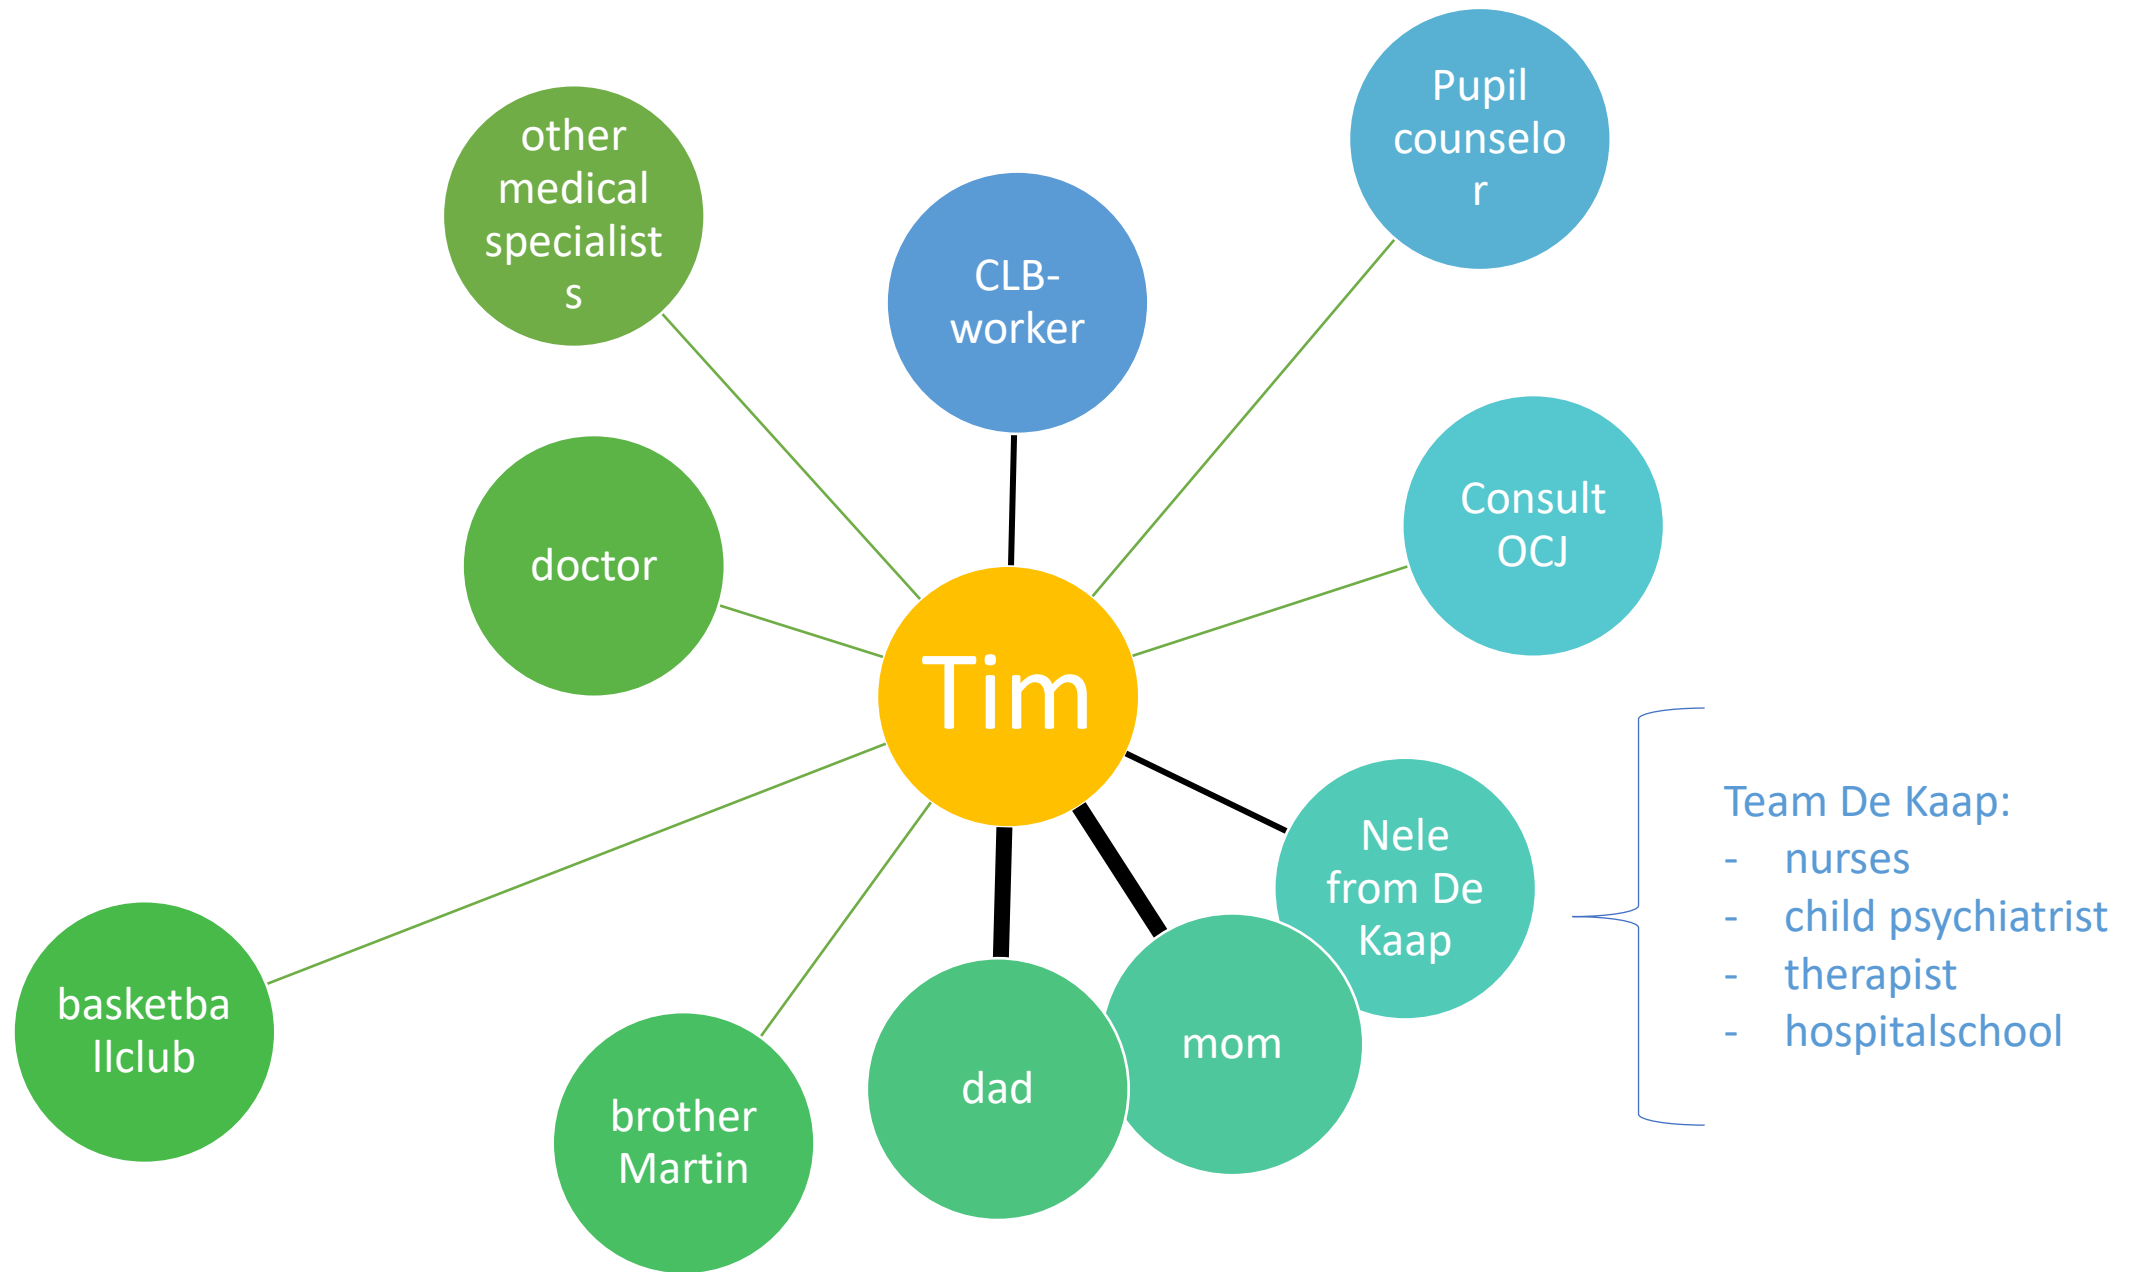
other medical specialists

CLB-worker

Pupil counselor

doctor

Tim

Consult OCJ

Nele from De Kaap

Team De Kaap:
- nurses
- child psychiatrist
- therapist
- hospitalschool

basketballclub

brother Martin

dad

mom